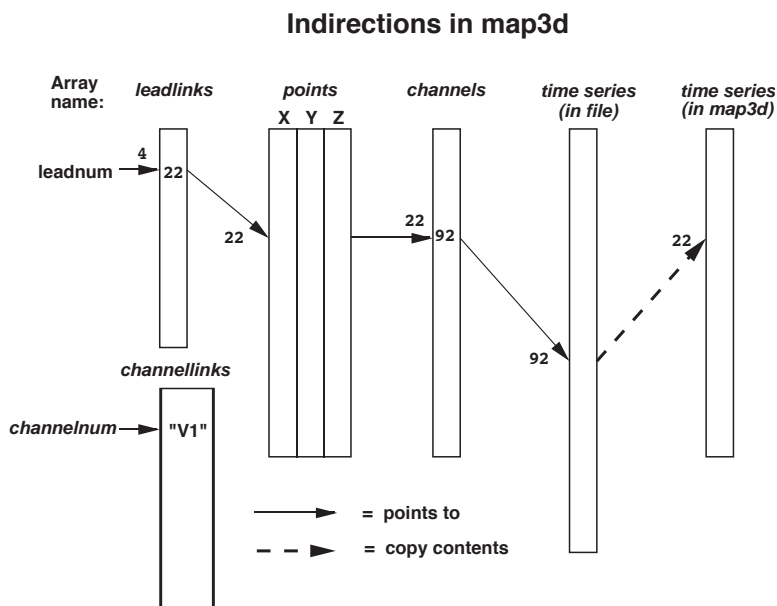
Indirections in map3d

Array name:

leadlinks

points

X Y Z

channels

time series (in file)

time series (in map3d)

4

leadnum

22

22

22

92

22

92

channellinks

channelnum

"V1"

= points to

= copy contents